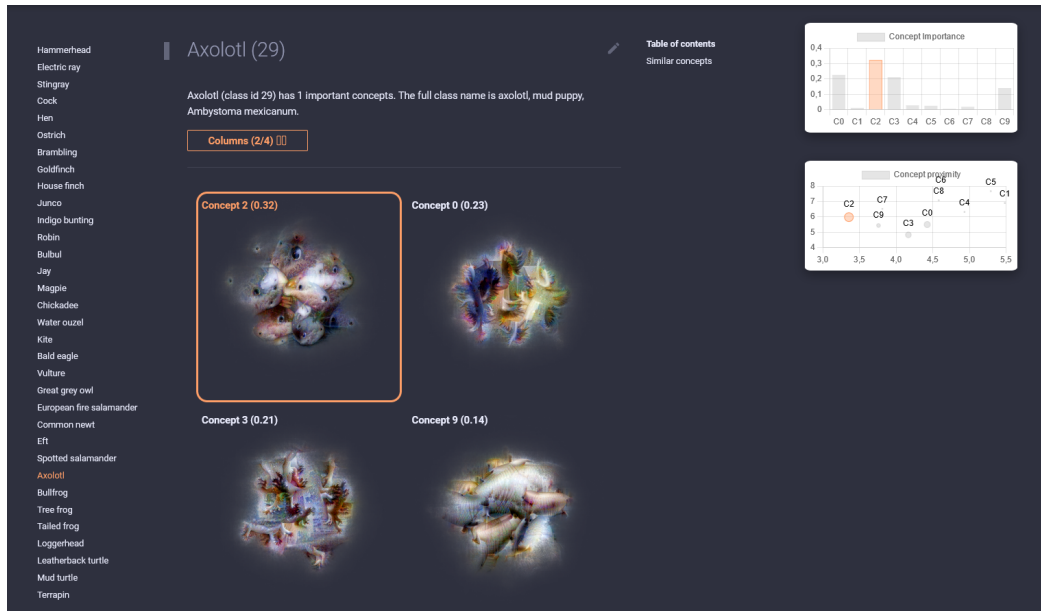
Hammerhead
Electric ray
Stingray
Cock
Hen
Ostrich
Brambling
Goldfinch
House finch
Junco
Indigo bunting
Robin
Bulbul
Jay
Magpie
Chickadee
Water ouzel
Kite
Bald eagle
Vulture
Great grey owl
European fire salamander
Common newt
Eft
Spotted salamander
Axolotl
Bullfrog
Tree frog
Tailed frog
Loggerhead
Leatherback turtle
Mud turtle
Terrapin

Axolotl (29)

Axolotl (class id 29) has 1 important concepts. The full class name is axolotl, mud puppy, Ambystoma mexicanum.

Columns (2/4)

Concept 2 (0.32)

Concept 0 (0.23)

Concept 3 (0.21)

Concept 9 (0.14)

Table of contents
Similar concepts

Concept Importance
0,4
0,3
0,2
0,1
0
C0 C1 C2 C3 C4 C5 C6 C7 C8 C9

Concept proximity
8
7
6
5
4
3,0 3,5 4,0 4,5 5,0 5,5
C2 C7 C9 C3 C0 C6 C8 C4 C5 C1